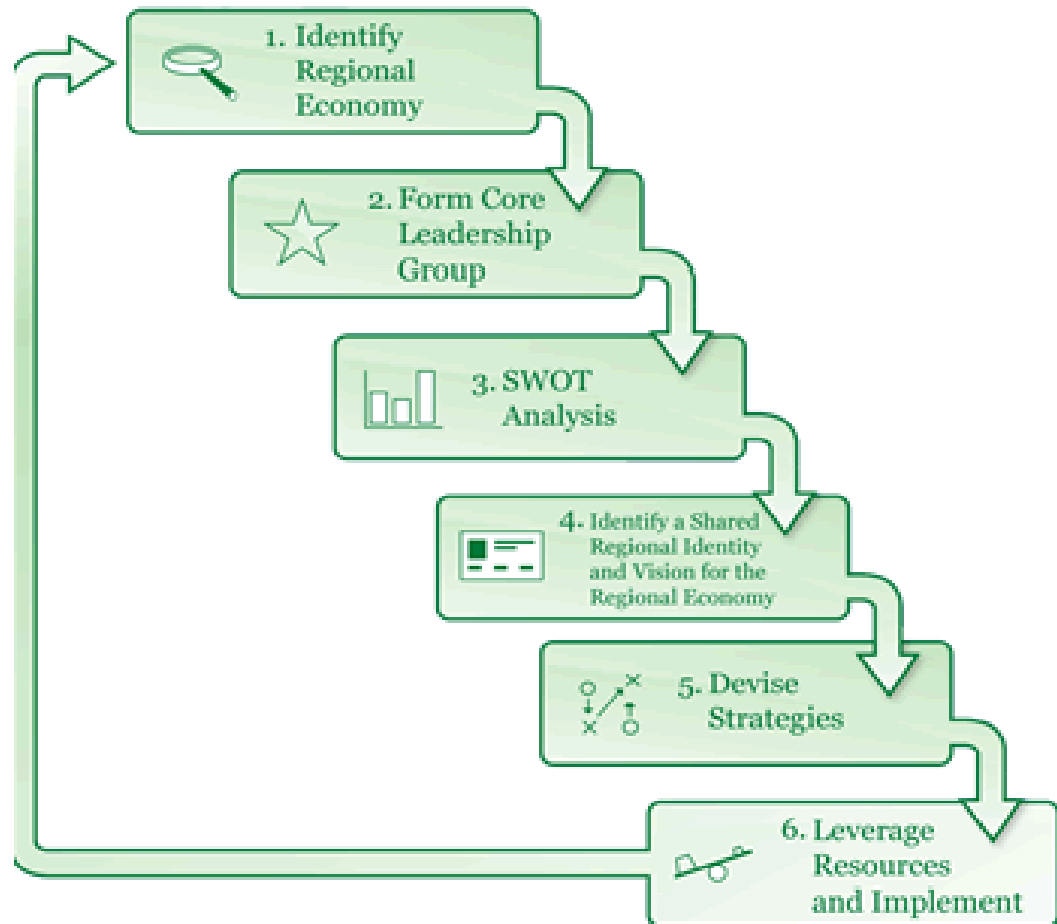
1. Identify Regional Economy

2. Form Core Leadership Group

3. SWOT Analysis

4. Identify a Shared Regional Identity and Vision for the Regional Economy

5. Devise Strategies

6. Leverage Resources and Implement